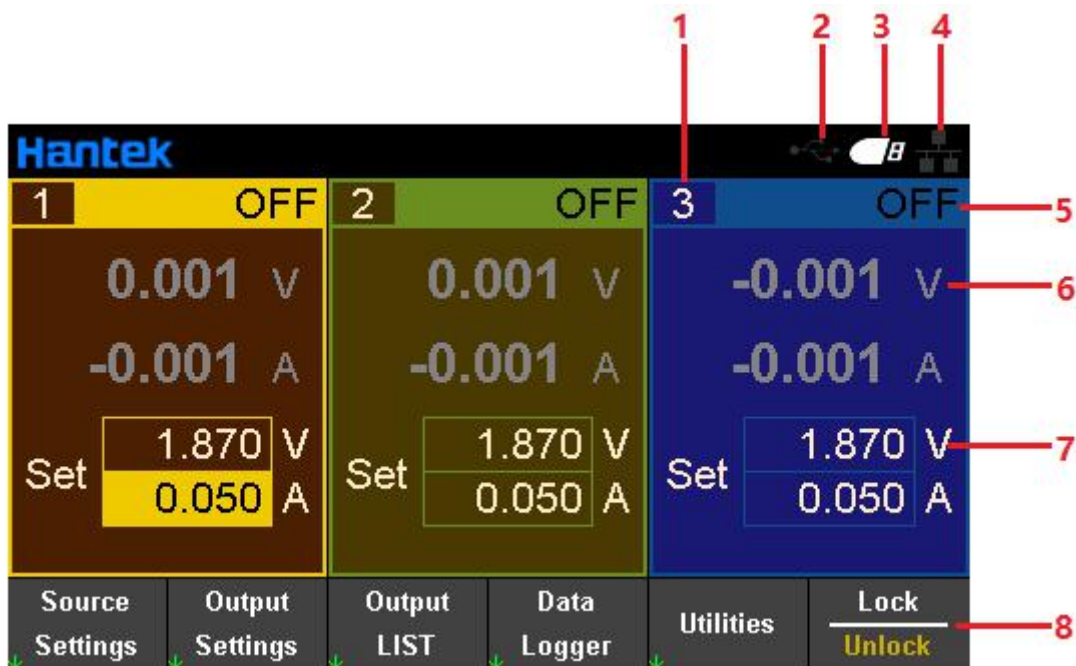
1 2 3 4

Hantek

1 OFF
0.001 V
-0.001 A
Set 1.870 V
0.050 A

2 OFF
0.001 V
-0.001 A
Set 1.870 V
0.050 A

3 OFF
-0.001 V
-0.001 A
Set 1.870 V
0.050 A

5
6
7

Source Settings | Output Settings | Output LIST | Data Logger | Utilities | Lock Unlock

8